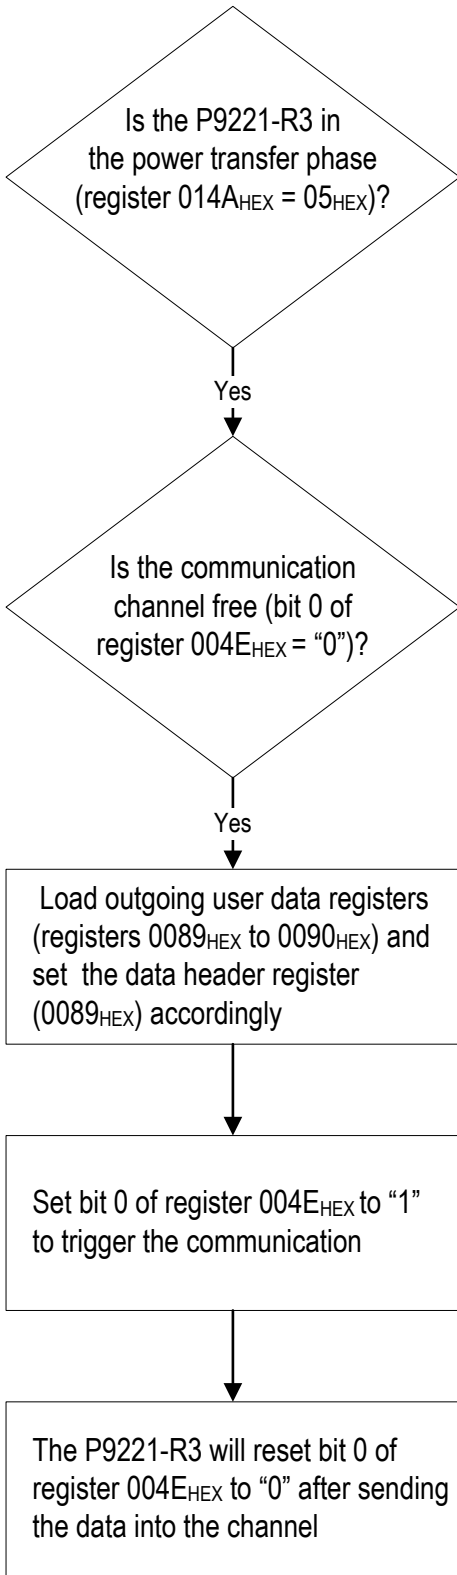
Is the P9221-R3 in the power transfer phase (register $014A_{HEX}$ = $05_{HEX}$)?

Yes

Is the communication channel free (bit 0 of register $004E_{HEX}$ = “0”)?

Yes

Load outgoing user data registers (registers $0089_{HEX}$ to $0090_{HEX}$) and set the data header register ($0089_{HEX}$) accordingly

Set bit 0 of register $004E_{HEX}$ to “1” to trigger the communication

The P9221-R3 will reset bit 0 of register $004E_{HEX}$ to “0” after sending the data into the channel